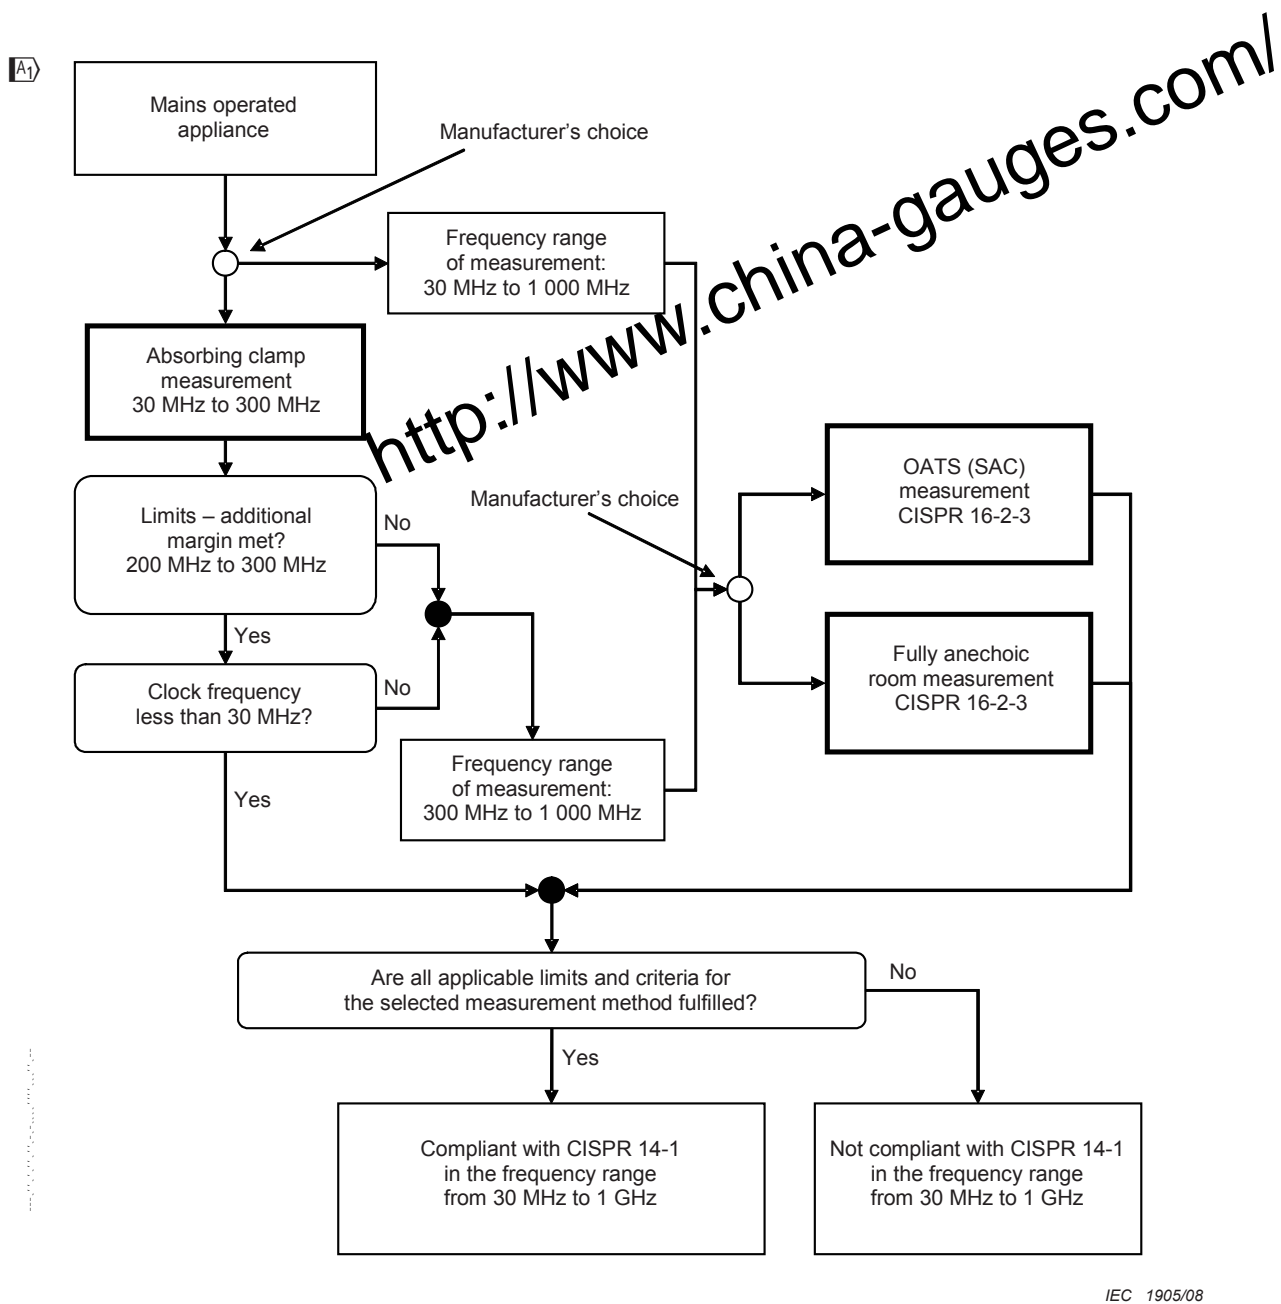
A1

Mains operated appliance

Manufacturer's choice

Frequency range of measurement: 30 MHz to 1 000 MHz

http://www.china-gauges.com/

Absorbing clamp measurement 30 MHz to 300 MHz

Limits – additional margin met? 200 MHz to 300 MHz

No

Manufacturer's choice

OATS (SAC) measurement CISPR 16-2-3

Yes

Clock frequency less than 30 MHz?

No

Fully anechoic room measurement CISPR 16-2-3

Frequency range of measurement: 300 MHz to 1 000 MHz

Yes

Are all applicable limits and criteria for the selected measurement method fulfilled?

No

Yes

Compliant with CISPR 14-1 in the frequency range from 30 MHz to 1 GHz

Not compliant with CISPR 14-1 in the frequency range from 30 MHz to 1 GHz

IEC 1905/08